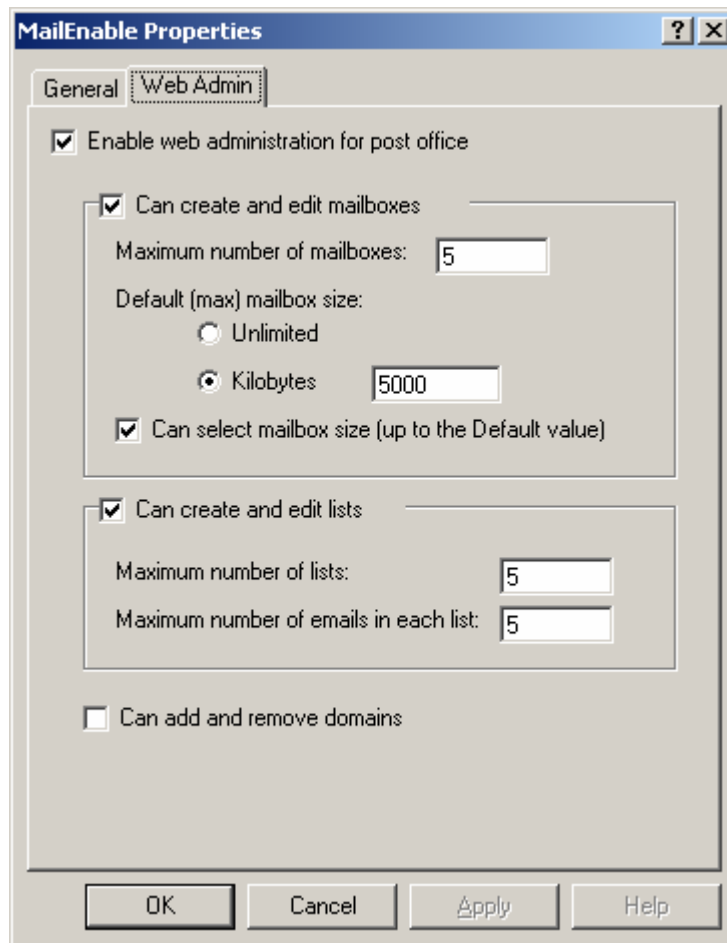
MailEnable Properties

?

X

General

Web Admin

Enable web administration for post office

Can create and edit mailboxes

Maximum number of mailboxes: 5

Default (max) mailbox size:

Unlimited

Kilobytes 5000

Can select mailbox size (up to the Default value)

Can create and edit lists

Maximum number of lists: 5

Maximum number of emails in each list: 5

Can add and remove domains

OK

Cancel

Apply

Help